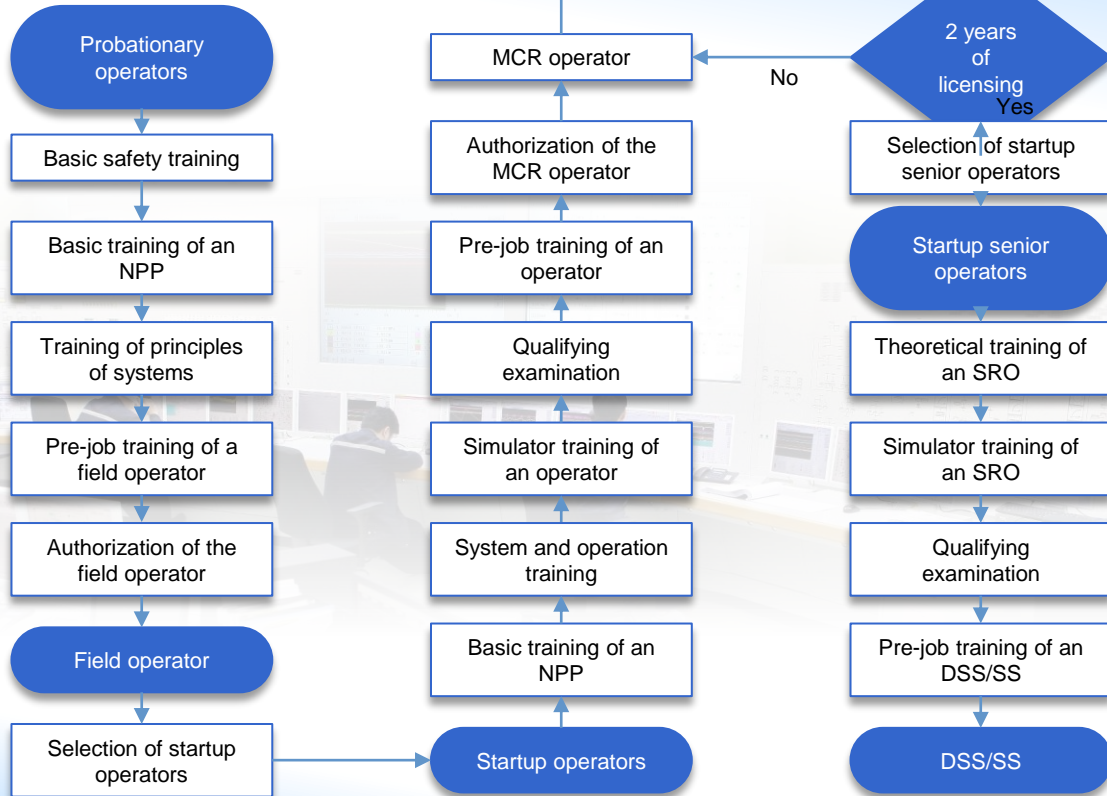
Probationary operators

Basic safety training

Basic training of an NPP

Training of principles of systems

Pre-job training of a field operator

Authorization of the field operator

Field operator

Selection of startup operators

Startup operators

Basic training of an NPP

System and operation training

Simulator training of an operator

Qualifying examination

Pre-job training of an operator

Authorization of the MCR operator

MCR operator

No

2 years of licensing

Yes

Selection of startup senior operators

Startup senior operators

Theoretical training of an SRO

Simulator training of an SRO

Qualifying examination

Pre-job training of an DSS/SS

DSS/SS